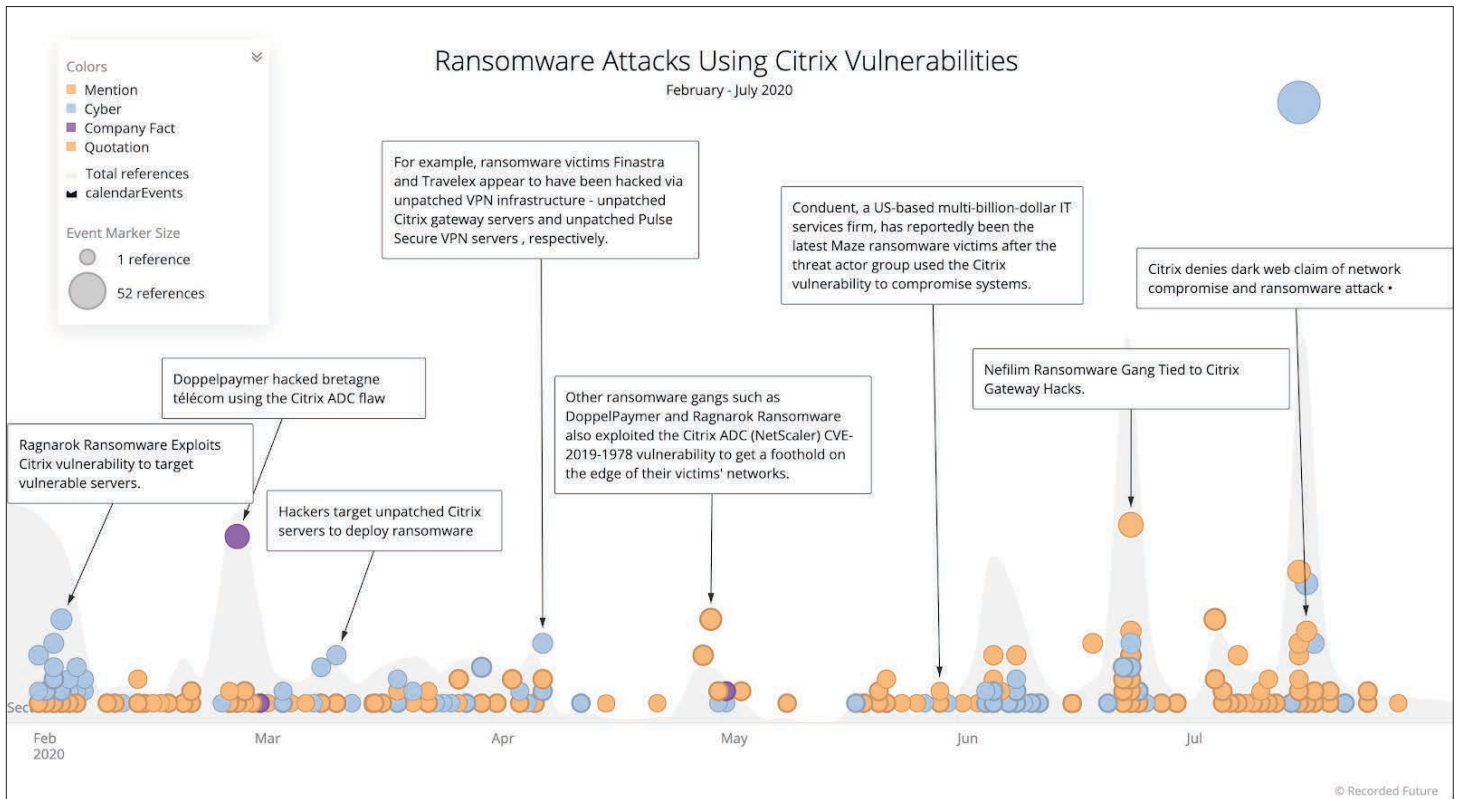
Ransomware Attacks Using Citrix Vulnerabilities
February - July 2020

Colors
Mention
Cyber
Company Fact
Quotation
Total references
calendarEvents
Event Marker Size
1 reference
52 references

For example, ransomware victims Finastra and Travelex appear to have been hacked via unpatched VPN infrastructure - unpatched Citrix gateway servers and unpatched Pulse Secure VPN servers , respectively.

Conduent, a US-based multi-billion-dollar IT services firm, has reportedly been the latest Maze ransomware victims after the threat actor group used the Citrix vulnerability to compromise systems.

Citrix denies dark web claim of network compromise and ransomware attack •

Doppelpaymer hacked bretagne télécom using the Citrix ADC flaw

Ragnarok Ransomware Exploits Citrix vulnerability to target vulnerable servers.

Hackers target unpatched Citrix servers to deploy ransomware

Other ransomware gangs such as DoppelPaymer and Ragnarok Ransomware also exploited the Citrix ADC (NetScaler) CVE-2019-1978 vulnerability to get a foothold on the edge of their victims' networks.

Nefilim Ransomware Gang Tied to Citrix Gateway Hacks.

Sec

Feb
2020
Mar
Apr
May
Jun
Jul

© Recorded Future